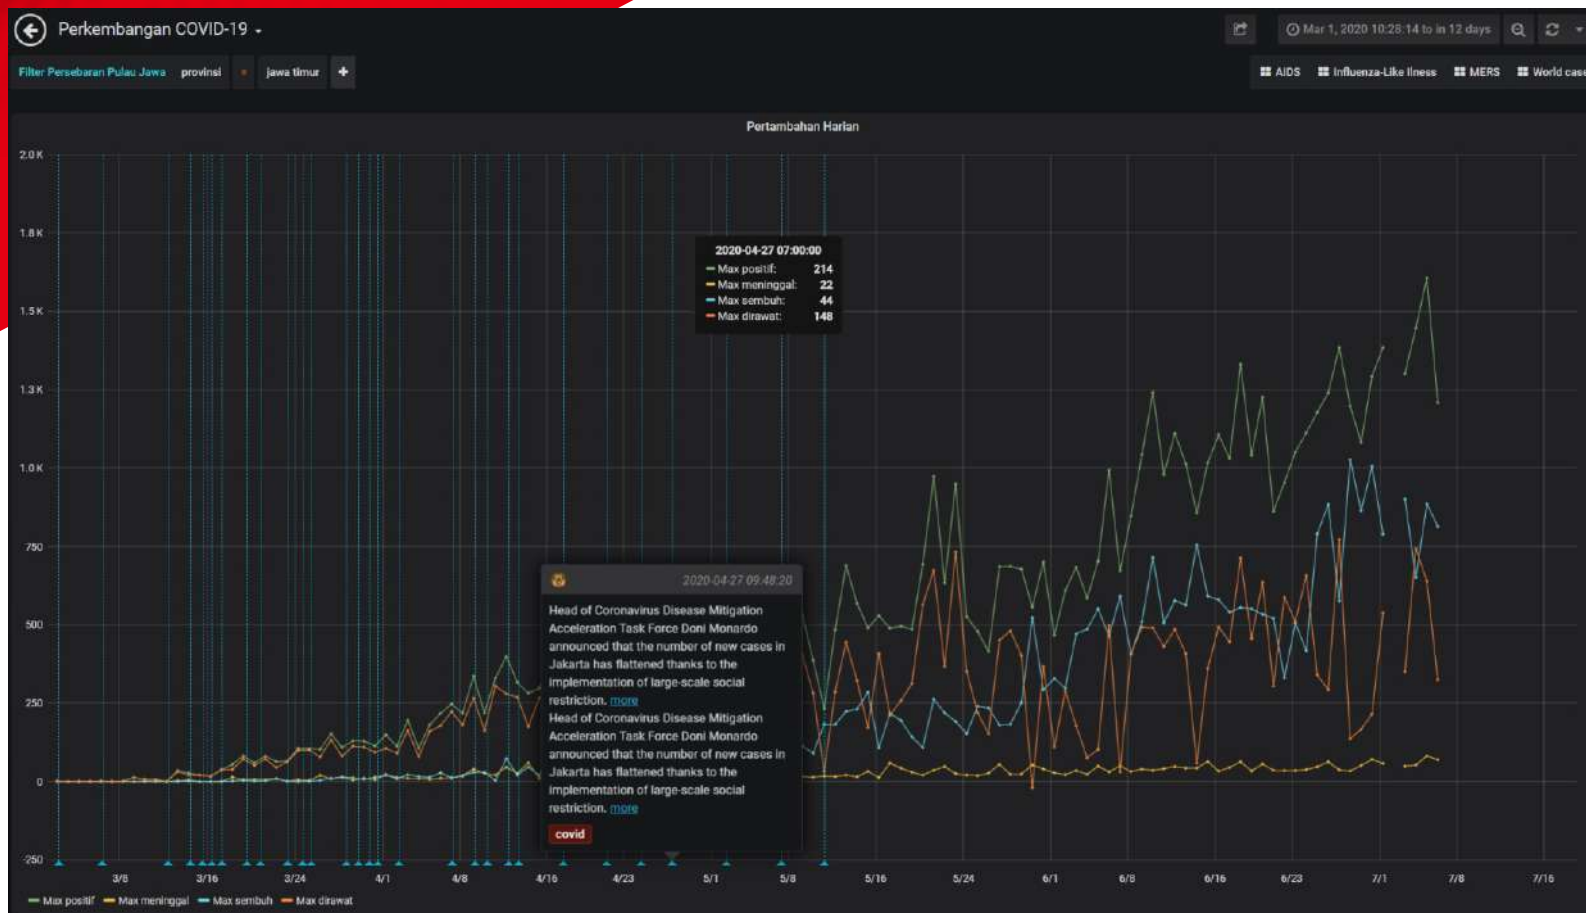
Perkembangan COVID-19

Mar 1, 2020 10:28:14 to in 12 days

Filter Persebaran Pulau Jawa provinsi = jawa timur +

AIDS Influenza-Like Ilness MERS World case

Pertambahan Harian

2.0 K
1.8 K
1.5 K
1.3 K
1.0 K
750
500
250
0
-250

2020-04-27 07:00:00
Max positif: 214
Max meninggal: 22
Max sembuh: 44
Max dirawat: 148

2020-04-27 09:48:20

Head of Coronavirus Disease Mitigation Acceleration Task Force Doni Monardo announced that the number of new cases in Jakarta has flattened thanks to the implementation of large-scale social restriction. more
Head of Coronavirus Disease Mitigation Acceleration Task Force Doni Monardo announced that the number of new cases in Jakarta has flattened thanks to the implementation of large-scale social restriction. more

covid

3/8 3/16 3/24 4/1 4/8 4/16 4/23 5/1 5/8 5/16 5/24 6/1 6/8 6/16 6/23 7/1 7/8 7/16

Max positif Max meninggal Max sembuh Max dirawat